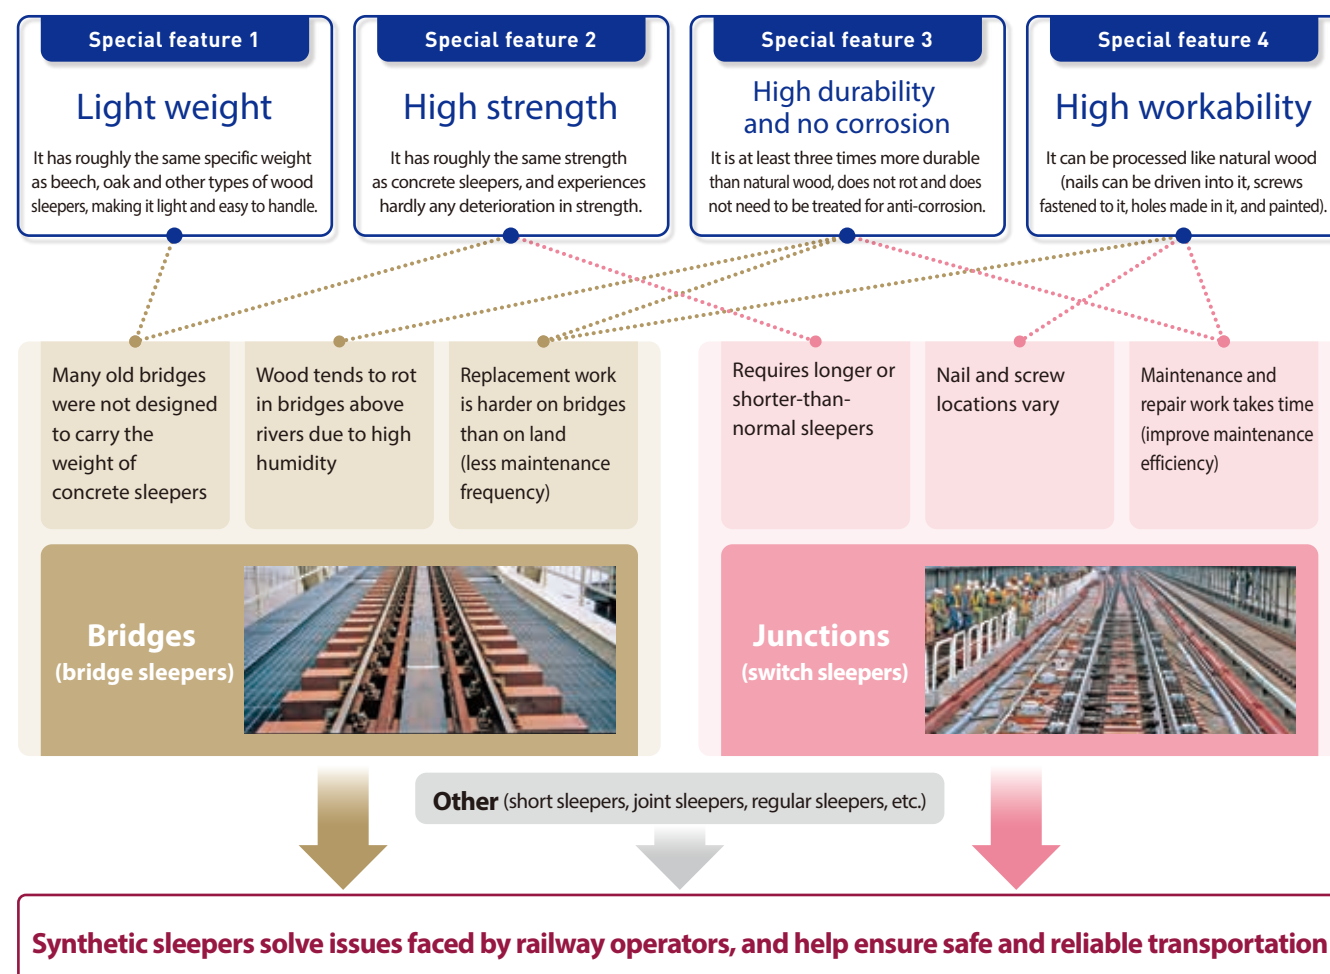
Special feature 1

Light weight

It has roughly the same specific weight as beech, oak and other types of wood sleepers, making it light and easy to handle.

Special feature 2

High strength

It has roughly the same strength as concrete sleepers, and experiences hardly any deterioration in strength.

Special feature 3

High durability and no corrosion

It is at least three times more durable than natural wood, does not rot and does not need to be treated for anti-corrosion.

Special feature 4

High workability

It can be processed like natural wood (nails can be driven into it, screws fastened to it, holes made in it, and painted).

Many old bridges were not designed to carry the weight of concrete sleepers

Wood tends to rot in bridges above rivers due to high humidity

Replacement work is harder on bridges than on land (less maintenance frequency)

Requires longer or shorter-than-normal sleepers

Nail and screw locations vary

Maintenance and repair work takes time (improve maintenance efficiency)

Bridges (bridge sleepers)

Junctions (switch sleepers)

Other (short sleepers, joint sleepers, regular sleepers, etc.)

Synthetic sleepers solve issues faced by railway operators, and help ensure safe and reliable transportation